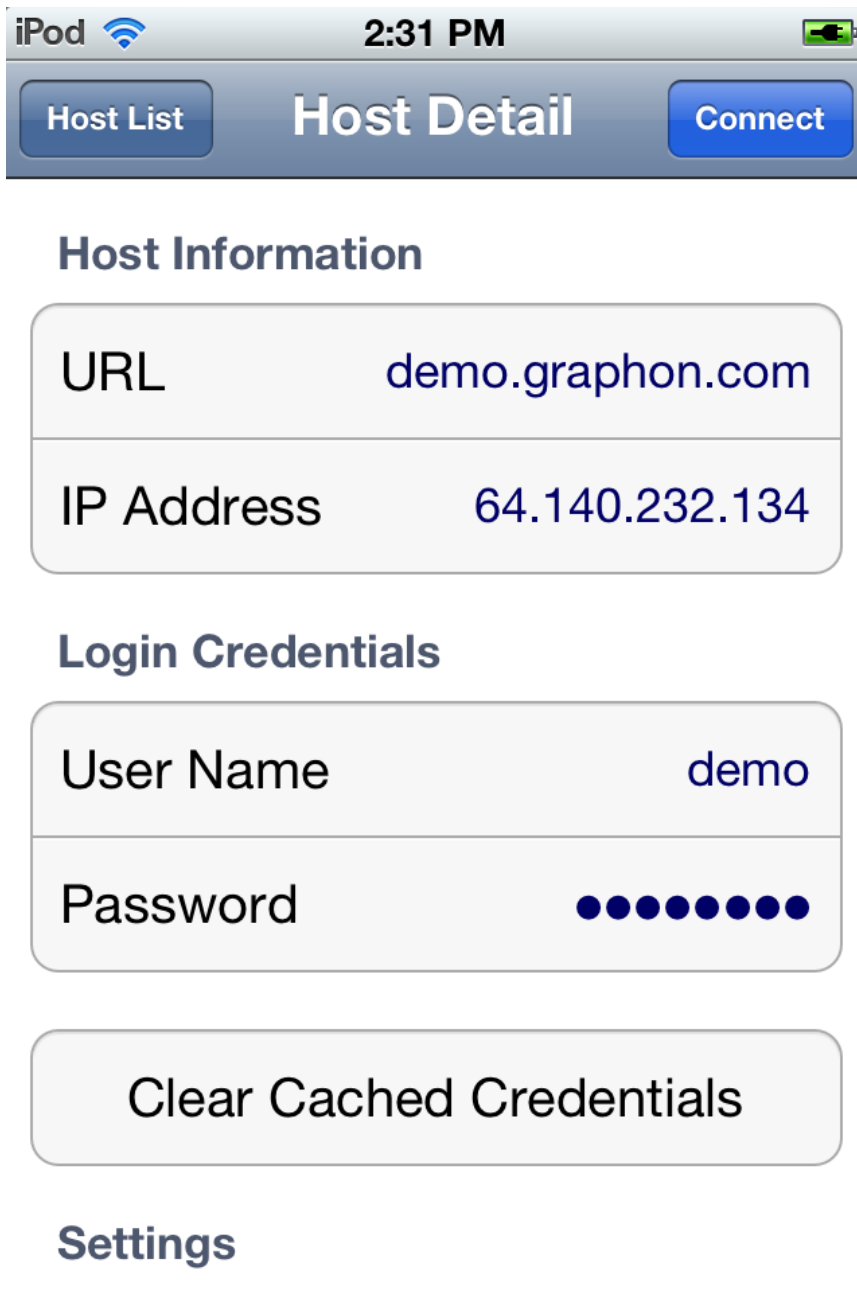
iPod 2:31 PM

Host List Host Detail Connect

Host Information

URL demo.graphon.com

IP Address 64.140.232.134

Login Credentials

User Name demo

Password ●●●●●●●●

Clear Cached Credentials

Settings